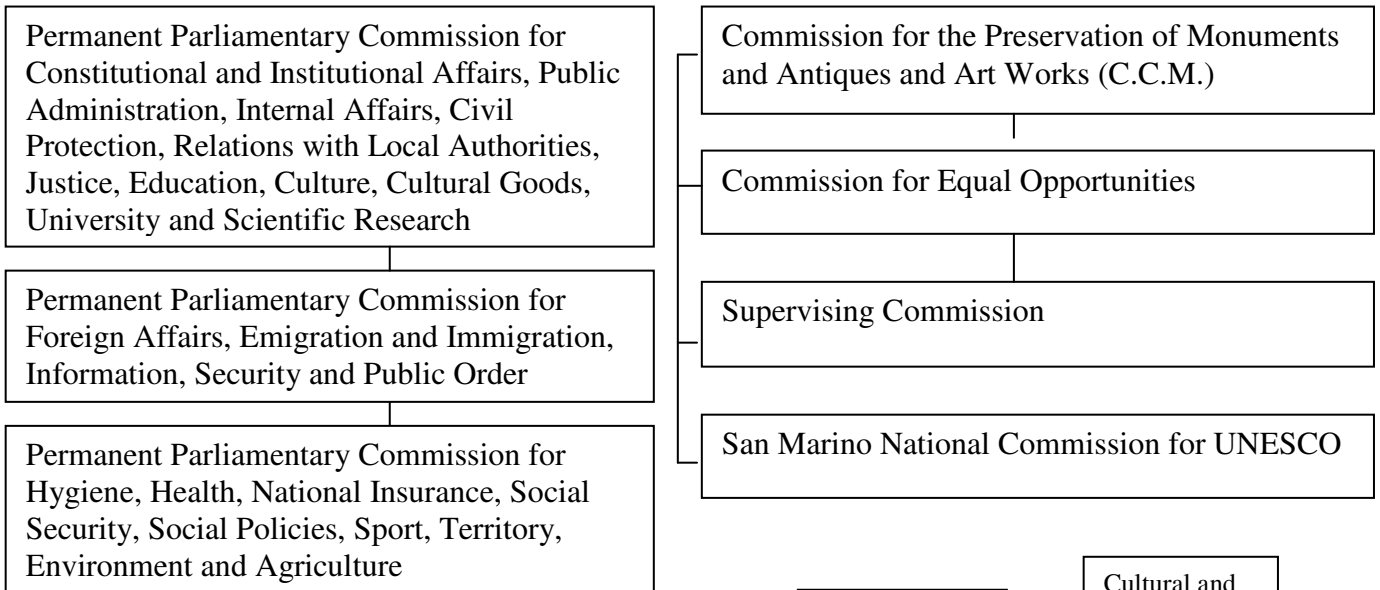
Permanent Parliamentary Commission for Constitutional and Institutional Affairs, Public Administration, Internal Affairs, Civil Protection, Relations with Local Authorities, Justice, Education, Culture, Cultural Goods, University and Scientific Research

Permanent Parliamentary Commission for Foreign Affairs, Emigration and Immigration, Information, Security and Public Order

Permanent Parliamentary Commission for Hygiene, Health, National Insurance, Social Security, Social Policies, Sport, Territory, Environment and Agriculture

Commission for the Preservation of Monuments and Antiques and Art Works (C.C.M.)

Commission for Equal Opportunities

Supervising Commission

San Marino National Commission for UNESCO

Cultural and